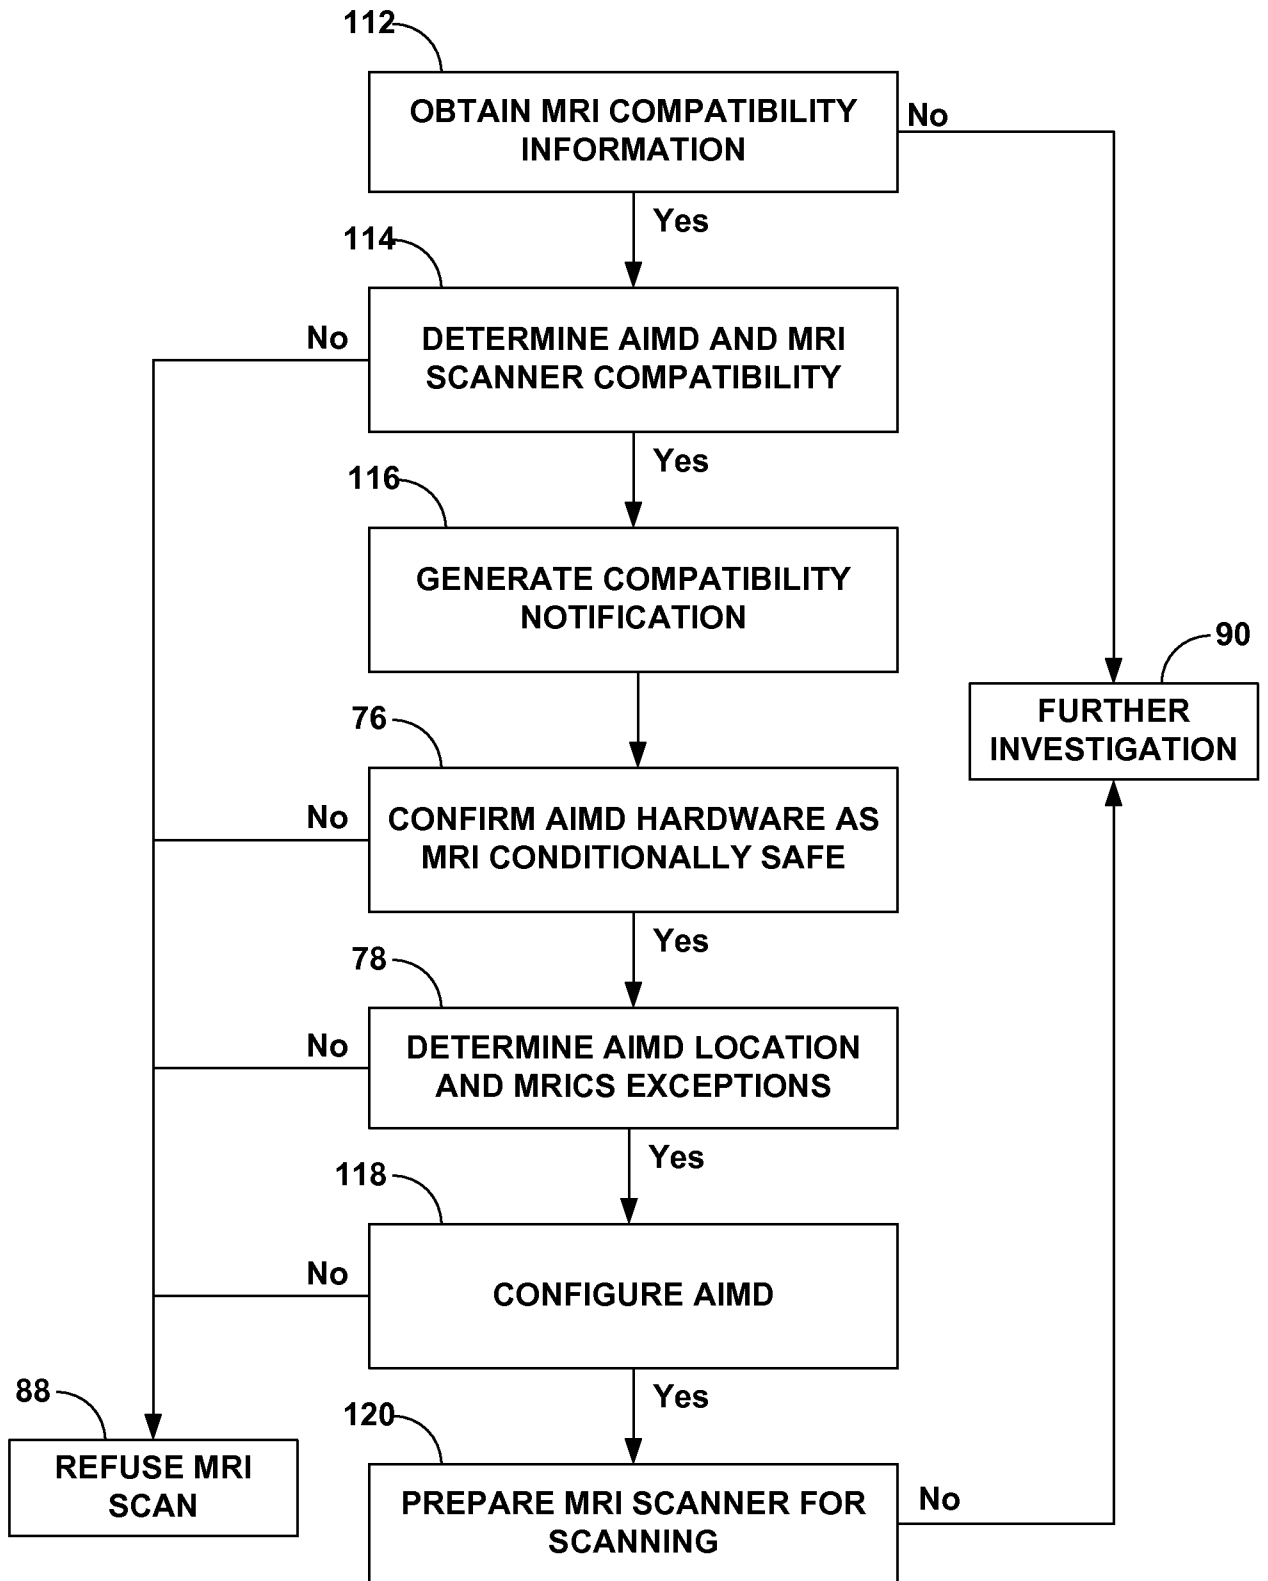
112

OBTAIN MRI COMPATIBILITY INFORMATION

No

Yes

114

No

DETERMINE AIMD AND MRI SCANNER COMPATIBILITY

Yes

116

GENERATE COMPATIBILITY NOTIFICATION

90

FURTHER INVESTIGATION

76

No

CONFIRM AIMD HARDWARE AS MRI CONDITIONALLY SAFE

Yes

78

No

DETERMINE AIMD LOCATION AND MRICS EXCEPTIONS

Yes

118

No

CONFIGURE AIMD

Yes

88

REFUSE MRI SCAN

120

PREPARE MRI SCANNER FOR SCANNING

No